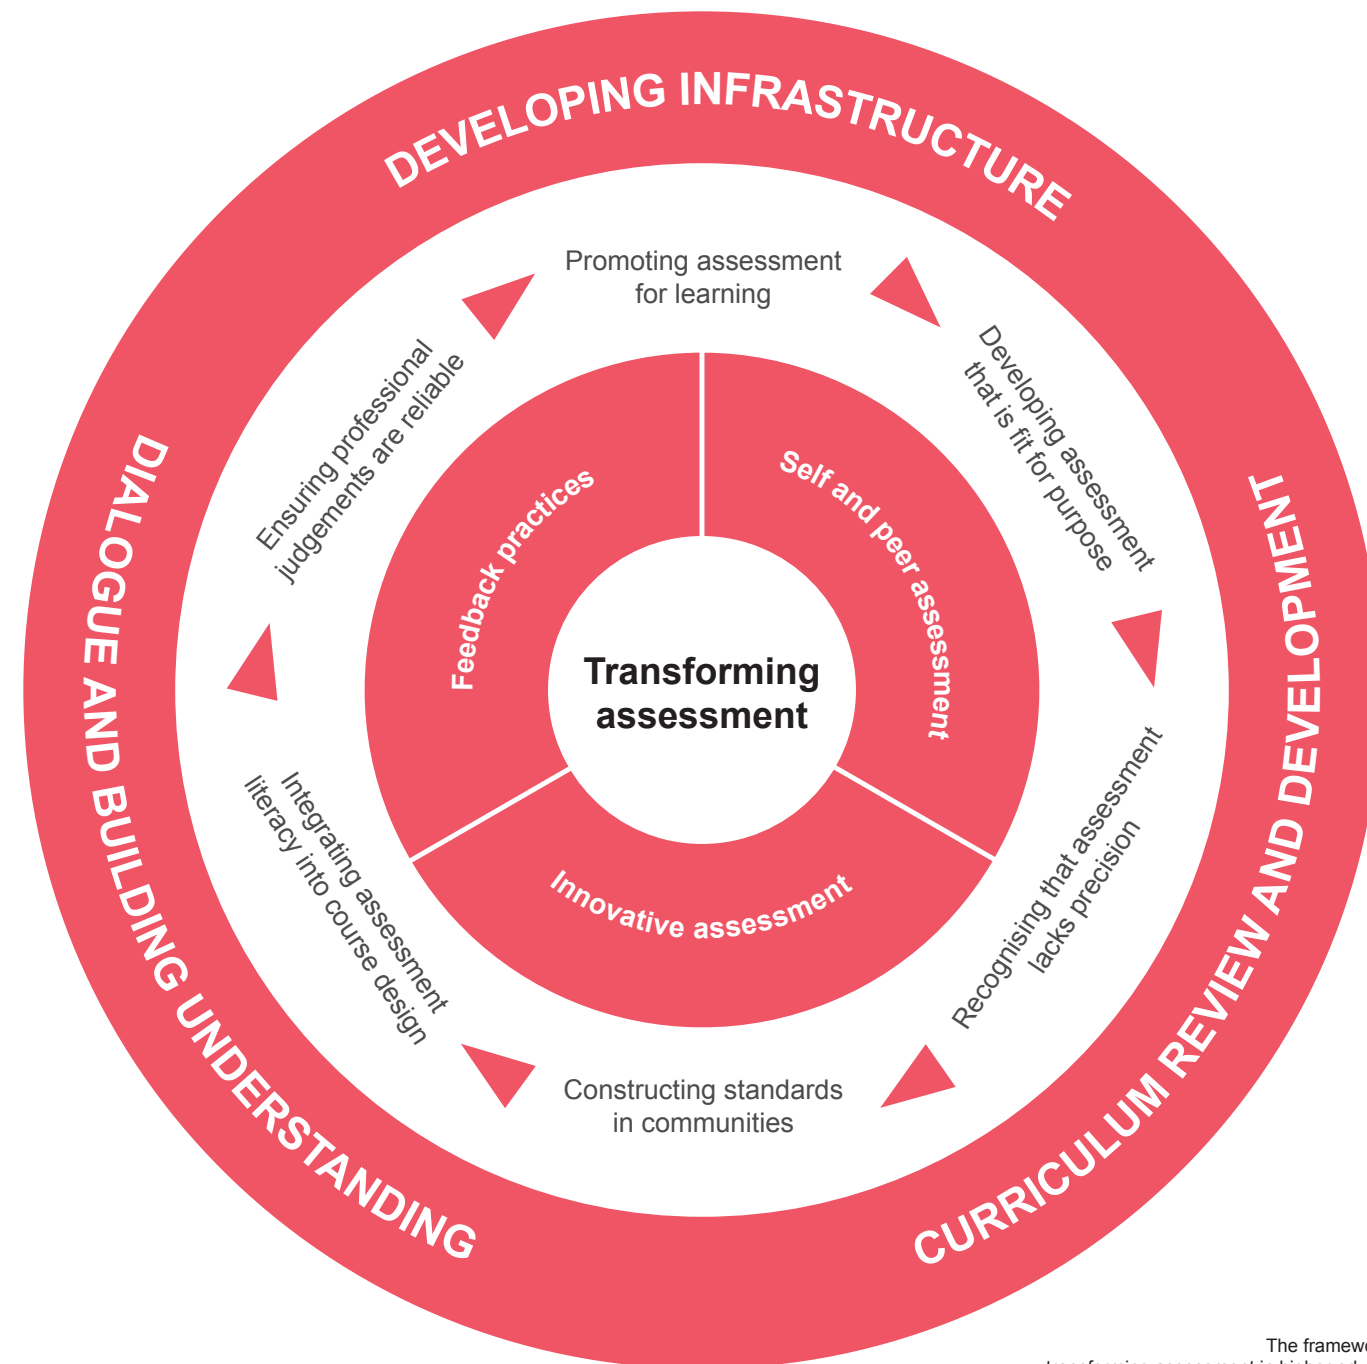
DEVELOPING INFRASTRUCTURE

CURRICULUM REVIEW AND DEVELOPMENT

DIALOGUE AND BUILDING UNDERSTANDING

Promoting assessment for learning

Developing assessment that is fit for purpose

Recognising that assessment lacks precision

Constructing standards in communities

Integrating assessment literacy into course design

Ensuring professional judgements are reliable

Feedback practices

Self and peer assessment

Innovative assessment

Transforming assessment

The framew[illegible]
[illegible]